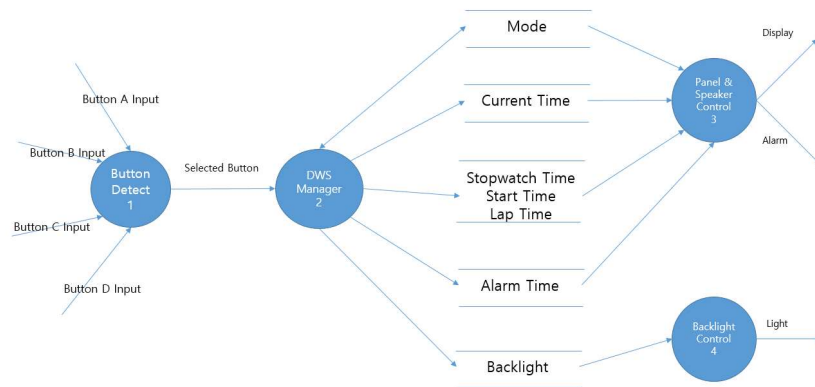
Button A Input

Button B Input

Button C Input

Button D Input

Button Detect 1

Selected Button

DWS Manager 2

Mode

Current Time

Stopwatch Time
Start Time
Lap Time

Alarm Time

Backlight

Panel & Speaker Control 3

Display

Alarm

Backlight Control 4

Light